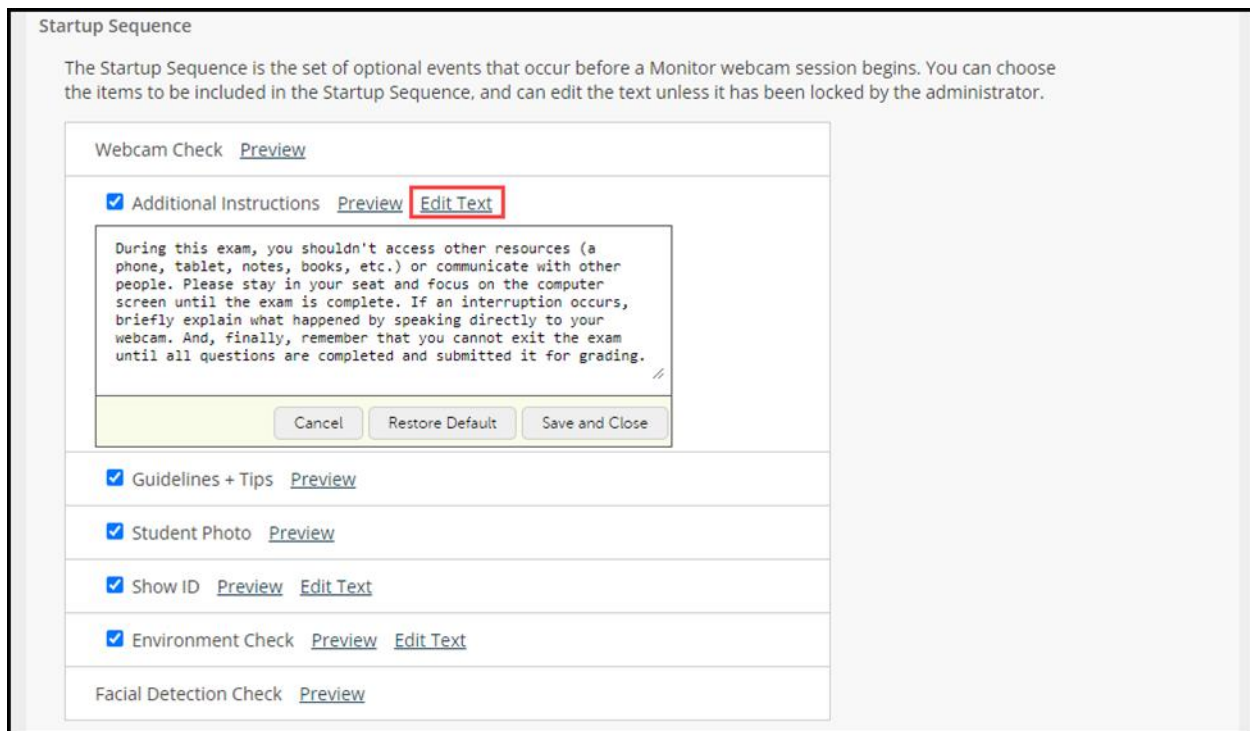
Startup Sequence

The Startup Sequence is the set of optional events that occur before a Monitor webcam session begins. You can choose the items to be included in the Startup Sequence, and can edit the text unless it has been locked by the administrator.

Webcam Check Preview

Additional Instructions Preview Edit Text

During this exam, you shouldn't access other resources (a phone, tablet, notes, books, etc.) or communicate with other people. Please stay in your seat and focus on the computer screen until the exam is complete. If an interruption occurs, briefly explain what happened by speaking directly to your webcam. And, finally, remember that you cannot exit the exam until all questions are completed and submitted it for grading.

Cancel Restore Default Save and Close

Guidelines + Tips Preview

Student Photo Preview

Show ID Preview Edit Text

Environment Check Preview Edit Text

Facial Detection Check Preview